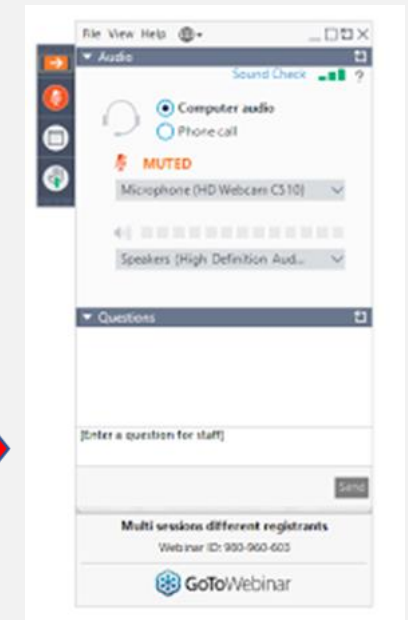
File View Help

Audio

Sound Check ?

Computer audio

Phone call

MUTED

Microphone (HD Webcam C510)

Speakers (High Definition Aud...

Questions

[Enter a question for staff]

Send

Multi sessions different registrants

Webinar ID: 980-960-603

GoToWebinar